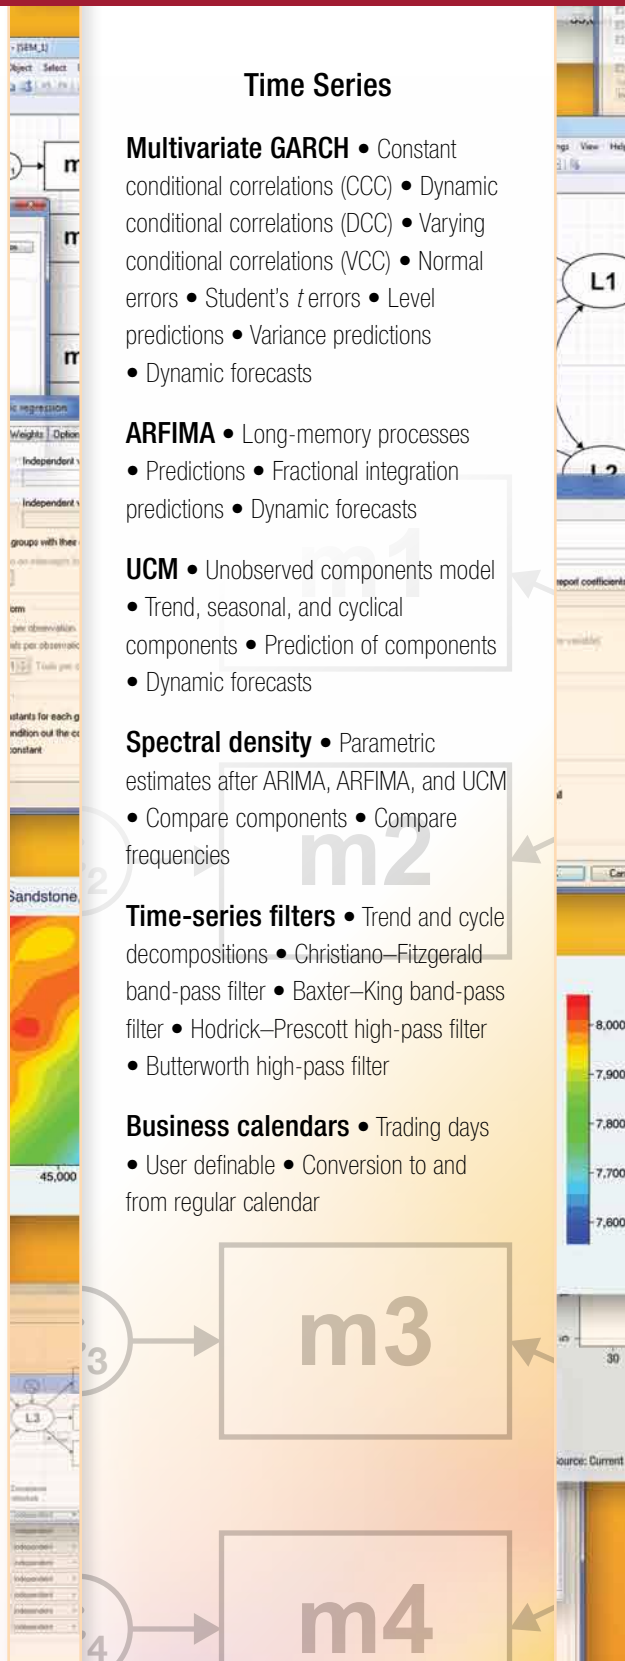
Time Series

**Multivariate GARCH** • Constant conditional correlations (CCC) • Dynamic conditional correlations (DCC) • Varying conditional correlations (VCC) • Normal errors • Student's *t* errors • Level predictions • Variance predictions • Dynamic forecasts

**ARFIMA** • Long-memory processes • Predictions • Fractional integration predictions • Dynamic forecasts

**UCM** • Unobserved components model • Trend, seasonal, and cyclical components • Prediction of components • Dynamic forecasts

**Spectral density** • Parametric estimates after ARIMA, ARFIMA, and UCM • Compare components • Compare frequencies

**Time-series filters** • Trend and cycle decompositions • Christiano–Fitzgerald band-pass filter • Baxter–King band-pass filter • Hodrick–Prescott high-pass filter • Butterworth high-pass filter

**Business calendars** • Trading days • User definable • Conversion to and from regular calendar

m1

m2

m3

m4

L1

L3

Sandstone

45,000

8,000
7,900
7,800
7,700
7,600

30

Source: Current